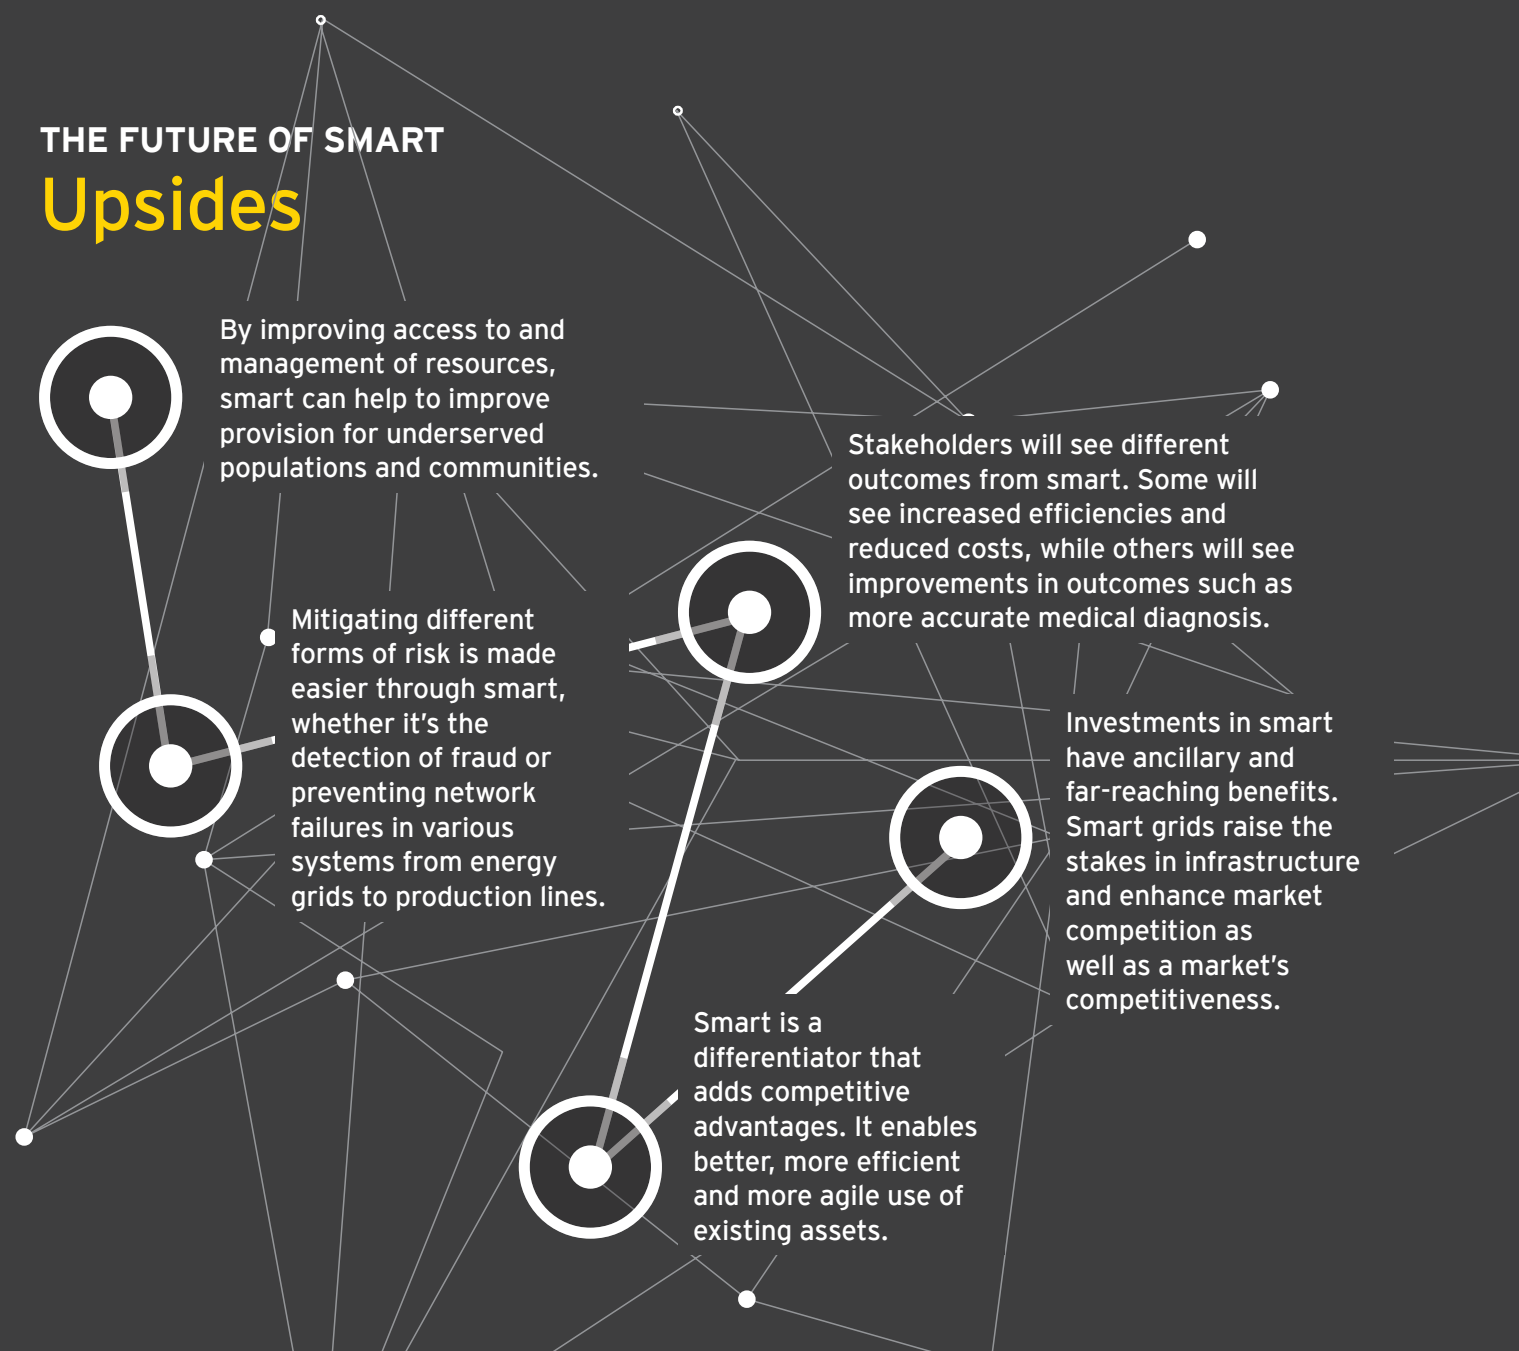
THE FUTURE OF SMART
Upsides

By improving access to and management of resources, smart can help to improve provision for underserved populations and communities.

Stakeholders will see different outcomes from smart. Some will see increased efficiencies and reduced costs, while others will see improvements in outcomes such as more accurate medical diagnosis.

Mitigating different forms of risk is made easier through smart, whether it's the detection of fraud or preventing network failures in various systems from energy grids to production lines.

Investments in smart have ancillary and far-reaching benefits. Smart grids raise the stakes in infrastructure and enhance market competition as well as a market's competitiveness.

Smart is a differentiator that adds competitive advantages. It enables better, more efficient and more agile use of existing assets.